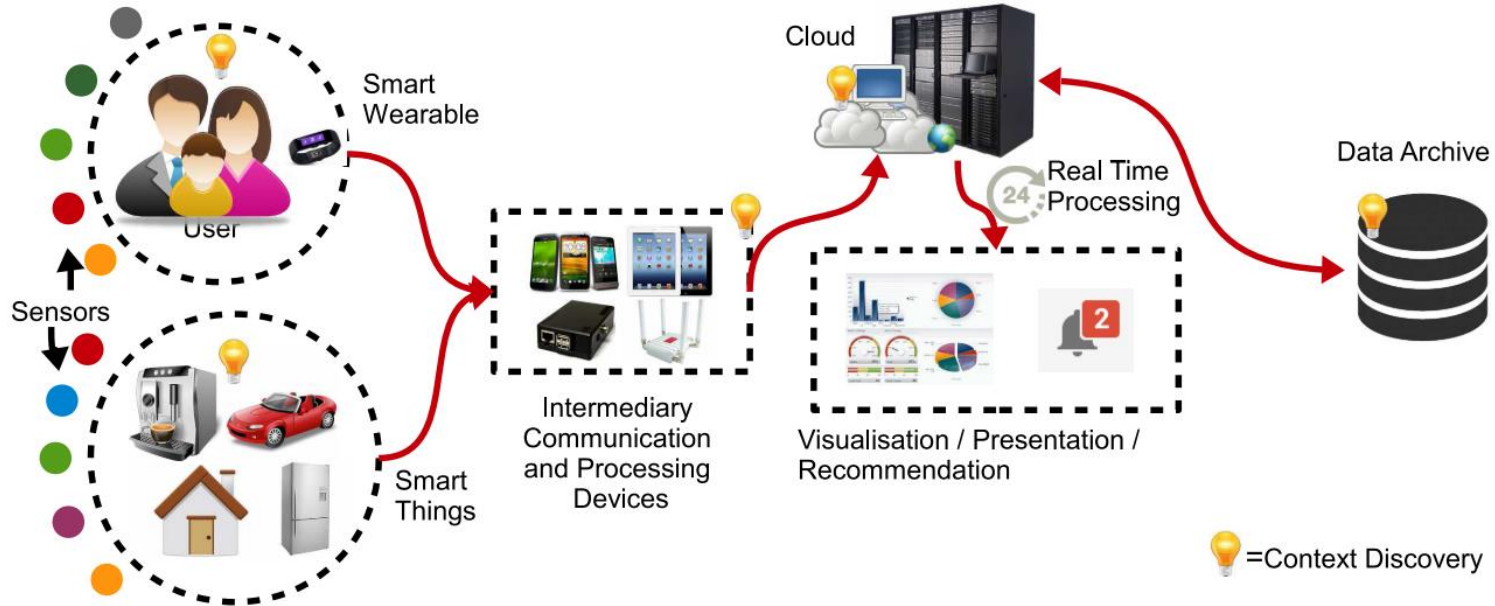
Smart Wearable

User

Sensors

Smart Things

Intermediary Communication and Processing Devices

Cloud

24

Real Time Processing

2

Visualisation / Presentation / Recommendation

Data Archive

=Context Discovery